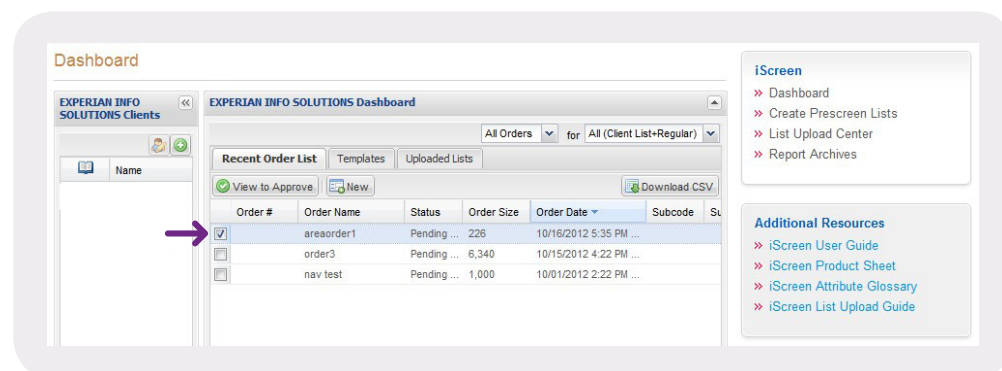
Dashboard

EXPERIAN INFO SOLUTIONS Clients

Name

EXPERIAN INFO SOLUTIONS Dashboard

All Orders for All (Client List+Regular)

Recent Order List | Templates | Uploaded Lists

View to Approve | New | Download CSV

| | Order # | Order Name | Status | Order Size | Order Date | Subcode | Su |
|---|---|---|---|---|---|---|---|
| ☑ | | areaorder1 | Pending ... | 226 | 10/16/2012 5:35 PM ... | | |
| ☐ | | order3 | Pending ... | 6,340 | 10/15/2012 4:22 PM ... | | |
| ☐ | | nav test | Pending ... | 1,000 | 10/01/2012 2:22 PM ... | | |

iScreen
» Dashboard
» Create Prescreen Lists
» List Upload Center
» Report Archives

Additional Resources
» iScreen User Guide
» iScreen Product Sheet
» iScreen Attribute Glossary
» iScreen List Upload Guide